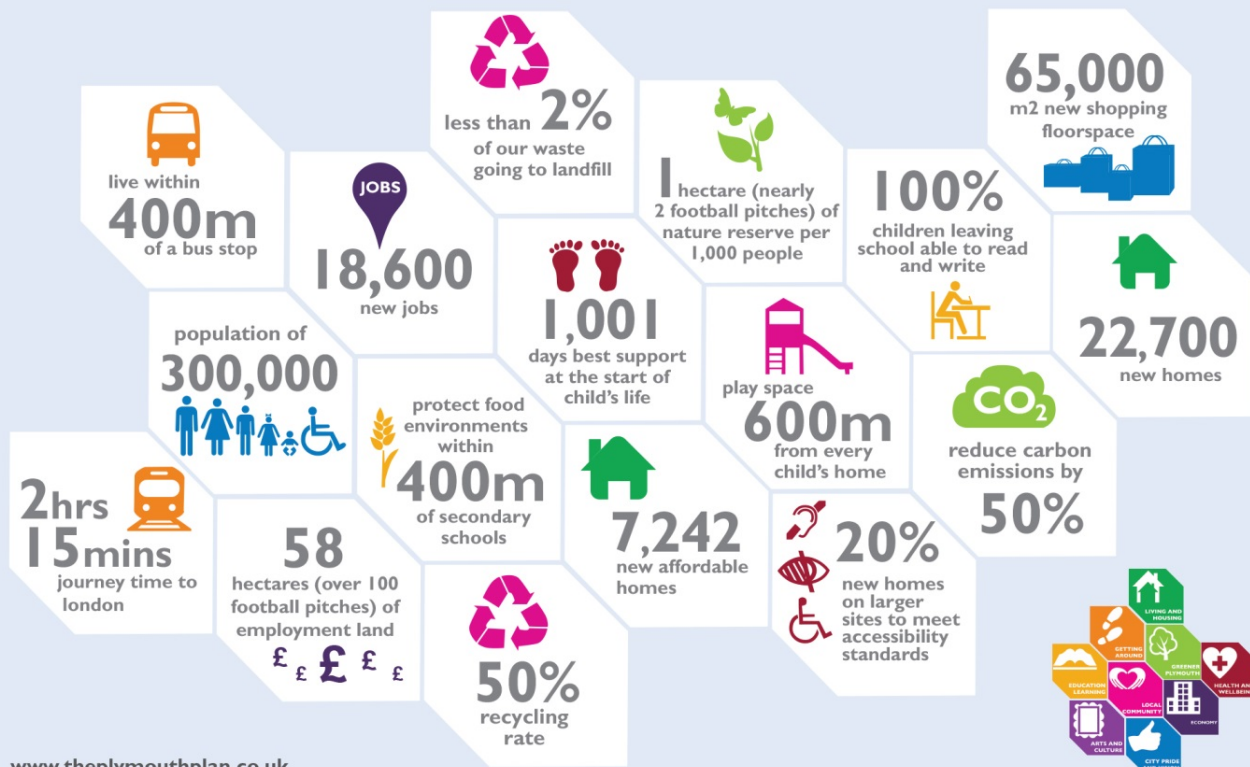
less than 2%
of our waste going to landfill

65,000
m2 new shopping floorspace

live within
400m
of a bus stop

JOBS
18,600
new jobs

1 hectare (nearly 2 football pitches) of nature reserve per 1,000 people

100%
children leaving school able to read and write

1,001
days best support at the start of child's life

22,700
new homes

population of
300,000

play space
600m
from every child's home

CO2
reduce carbon emissions by
50%

protect food environments within
400m
of secondary schools

2hrs
15mins
journey time to london

58
hectares (over 100 football pitches) of employment land
£ £ £ £ £

7,242
new affordable homes

20%
new homes on larger sites to meet accessibility standards

50%
recycling rate

LIVING AND HOUSING
GETTING AROUND
GREENER PLYMOUTH
HEALTH AND WELLBEING
EDUCATION LEARNING
LOCAL COMMUNITY
ECONOMY
ARTS AND CULTURE
CITY PRIDE

www.theplymouthplan.co.uk